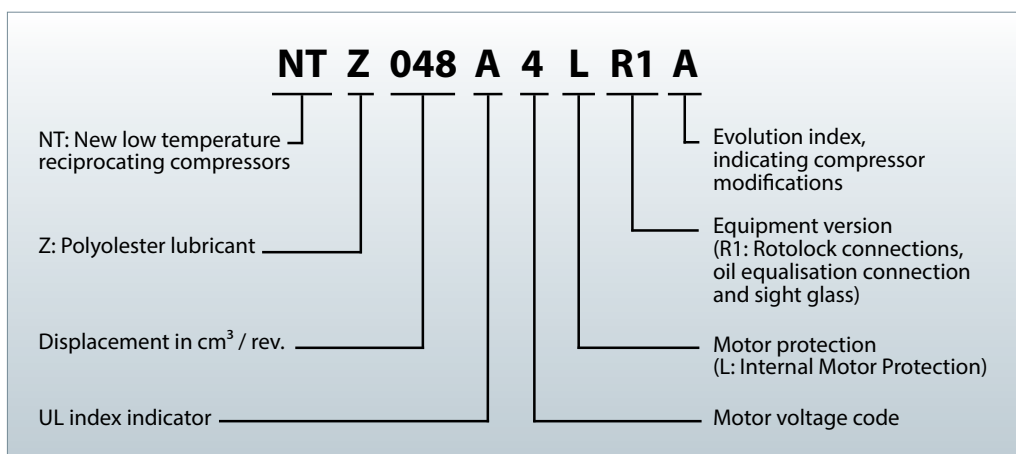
NT Z 048 A 4 L R1 A

NT: New low temperature reciprocating compressors

Z: Polyolester lubricant

Displacement in $cm^3$ / rev.

UL index indicator

Evolution index, indicating compressor modifications

Equipment version (R1: Rotolock connections, oil equalisation connection and sight glass)

Motor protection (L: Internal Motor Protection)

Motor voltage code